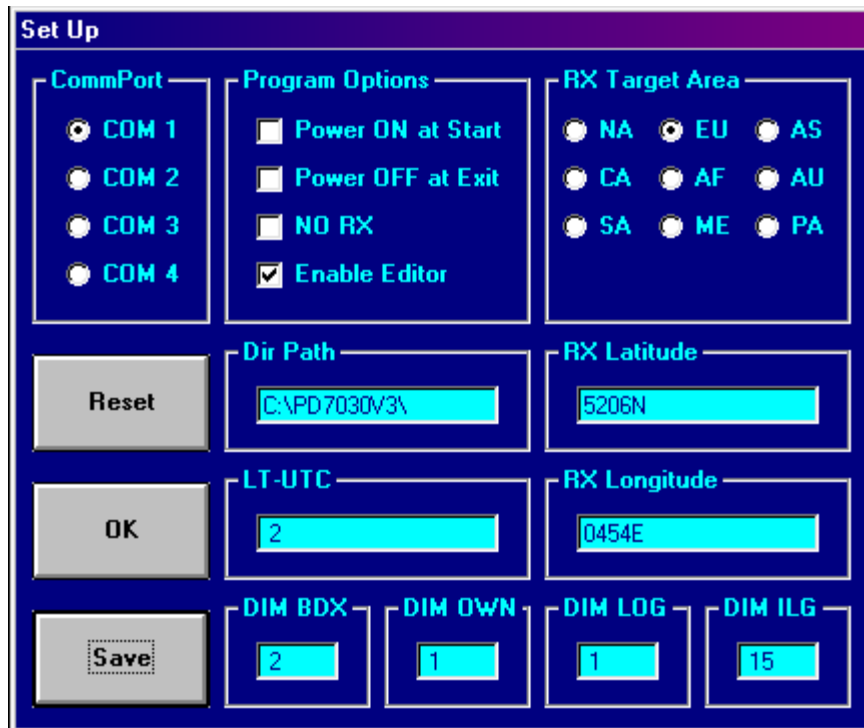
Set Up

CommPort
COM 1
COM 2
COM 3
COM 4

Program Options
Power ON at Start
Power OFF at Exit
NO RX
Enable Editor

RX Target Area
NA EU AS
CA AF AU
SA ME PA

Reset

Dir Path
C:\PD7030V3\

RX Latitude
5206N

OK

LT-UTC
2

RX Longitude
0454E

Save

DIM BDX
2

DIM OWN
1

DIM LOG
1

DIM ILG
15